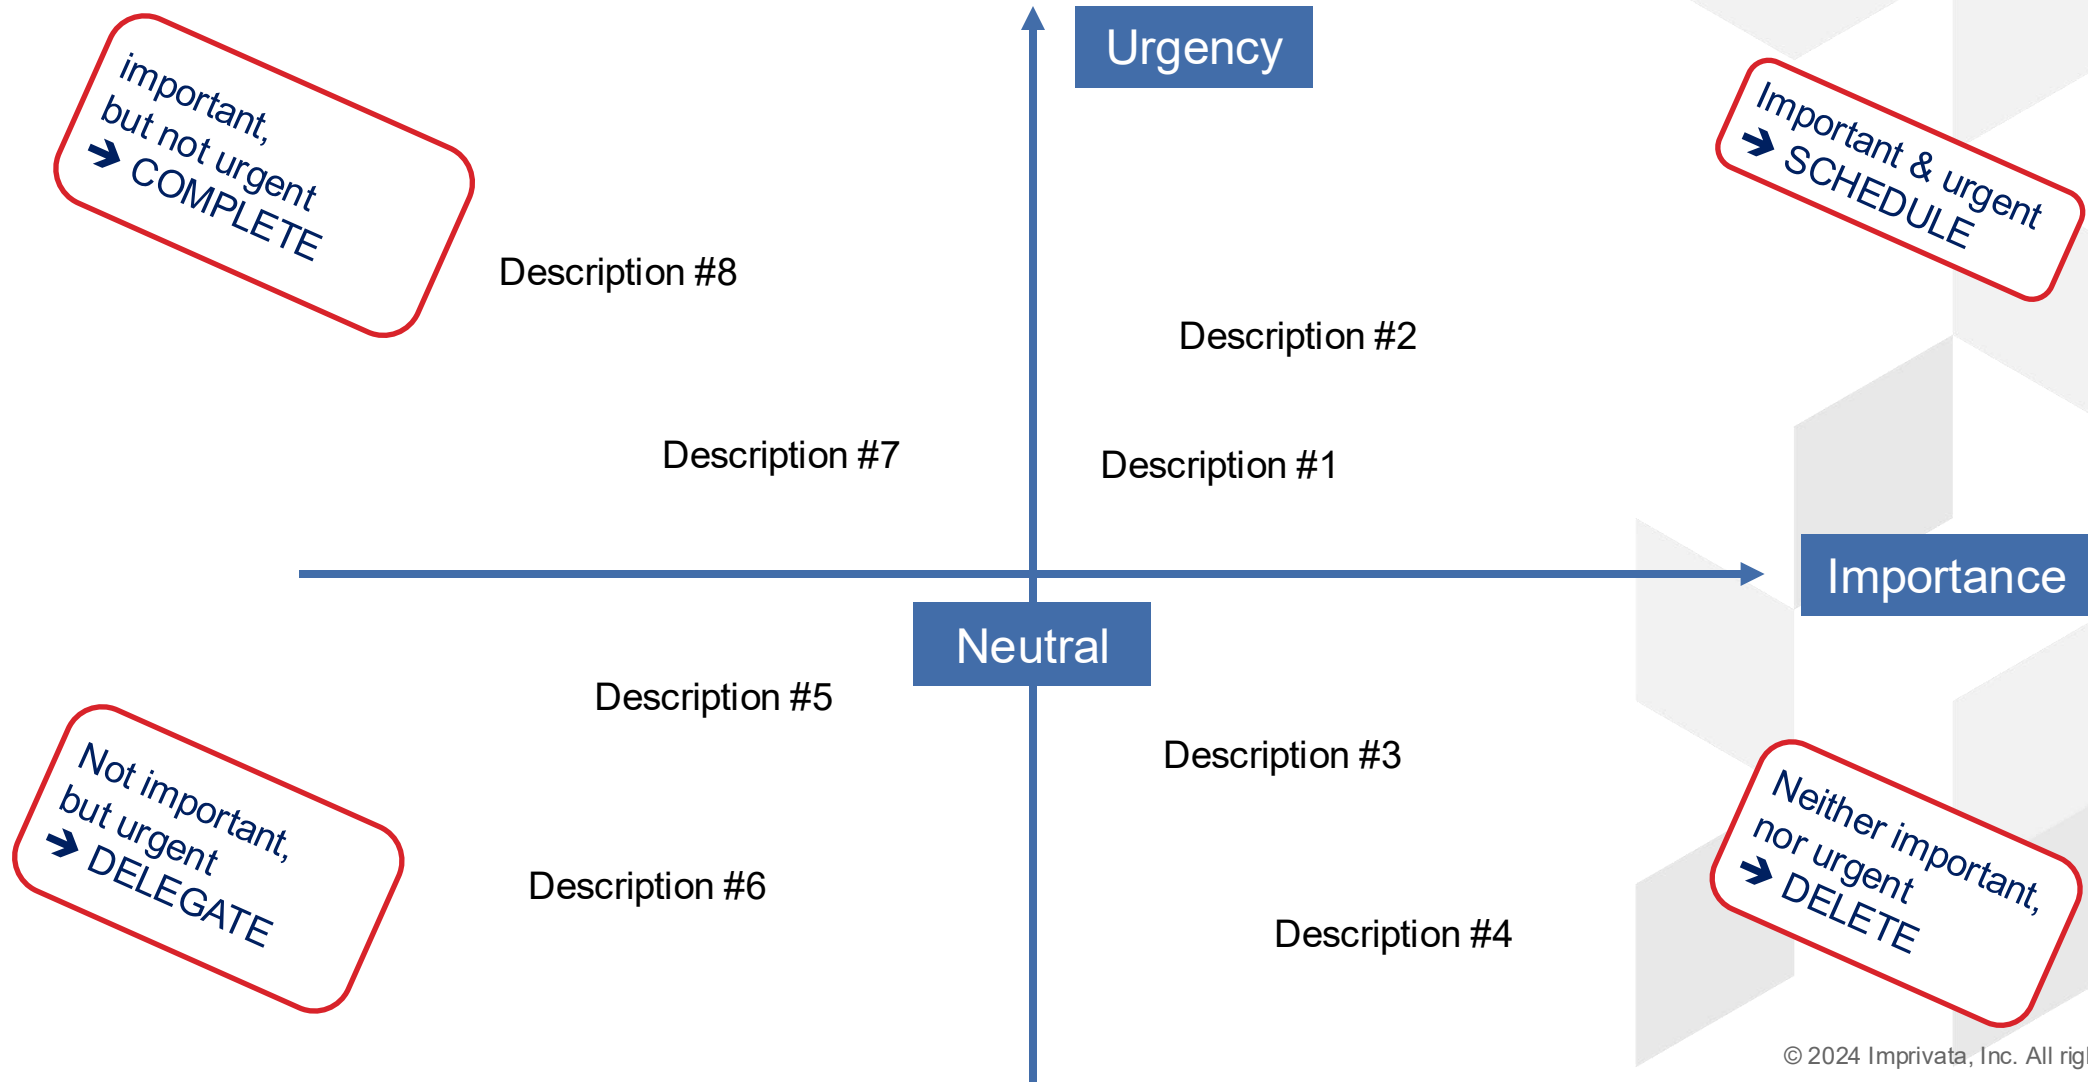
important, but not urgent ➔ COMPLETE

Urgency

Important & urgent ➔ SCHEDULE

Description #8

Description #2

Description #7

Description #1

Importance

Neutral

Description #5

Not important, but urgent ➔ DELEGATE

Description #3

Neither important, nor urgent ➔ DELETE

Description #6

Description #4

© 2024 Imprivata, Inc. All rig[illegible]